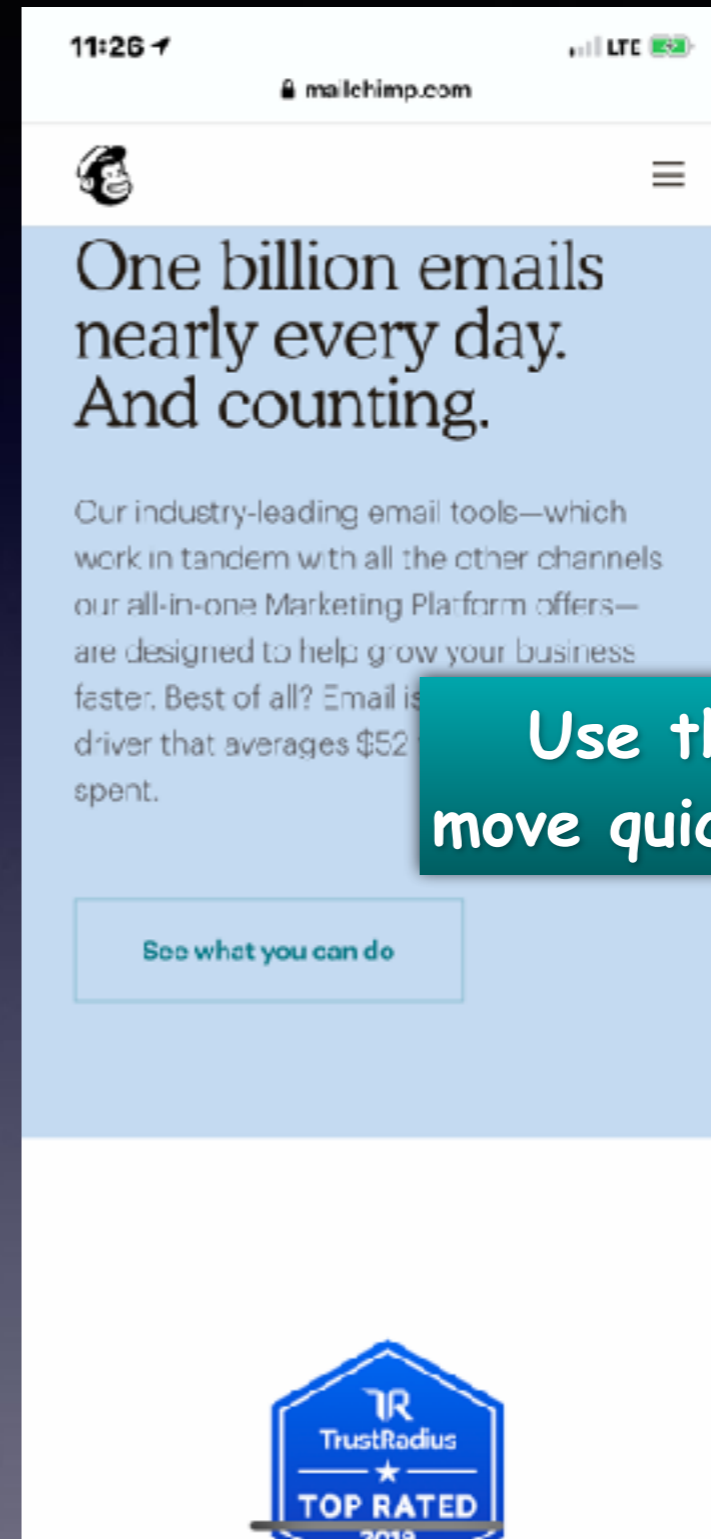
11:26

LTE

mailchimp.com

One billion emails nearly every day. And counting.

Our industry-leading email tools—which work in tandem with all the other channels our all-in-one Marketing Platform offers—are designed to help grow your business faster. Best of all? Email is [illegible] driver that averages $52 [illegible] spent.

Use th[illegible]
move quic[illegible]

See what you can do

TR
TrustRadius
TOP RATED
2019